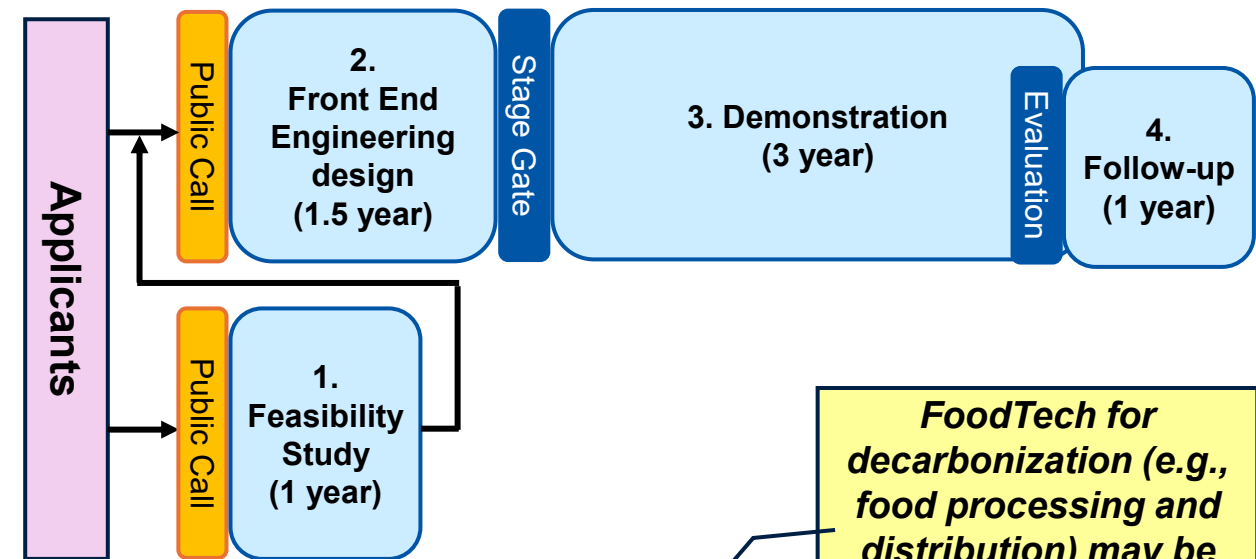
Applicants

Public Call

2. Front End Engineering design (1.5 year)

Stage Gate

3. Demonstration (3 year)

Evaluation

4. Follow-up (1 year)

Public Call

1. Feasibility Study (1 year)

FoodTech for decarbonization (e.g., food processing and distribution) may be